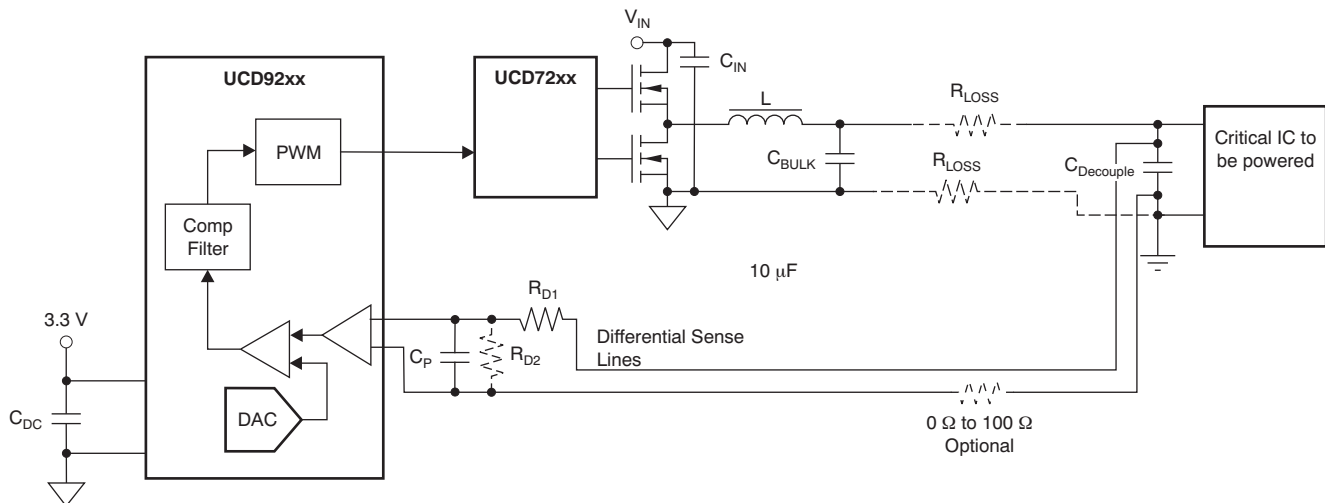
$V_{IN}$

UCD92xx

UCD72xx

$C_{IN}$

L

$R_{LOSS}$

PWM

$C_{BULK}$

$R_{LOSS}$

$C_{Decouple}$

Critical IC to be powered

Comp Filter

10 μF

3.3 V

$R_{D1}$

Differential Sense Lines

$C_P$

$R_{D2}$

$C_{DC}$

DAC

0 Ω to 100 Ω Optional